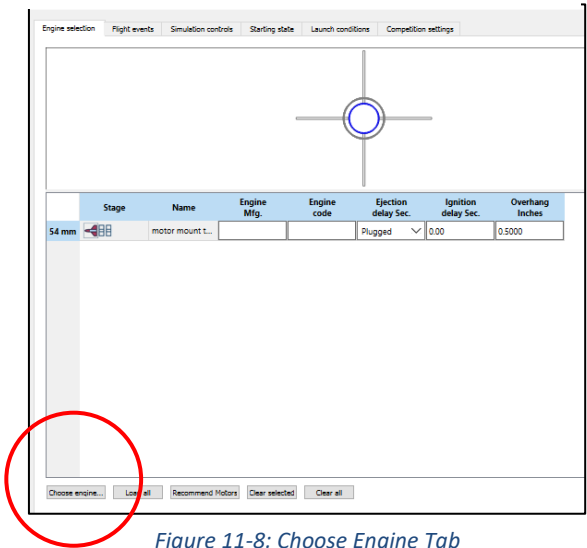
Engine selection | Flight events | Simulation controls | Starting state | Launch conditions | Competition settings

| | Stage | Name | Engine Mfg. | Engine code | Ejection delay Sec. | Ignition delay Sec. | Overhang Inches |
|---|---|---|---|---|---|---|---|
| 54 mm | | motor mount t... | | | Plugged | 0.00 | 0.5000 |

Choose engine... | Load all | Recommend Motors | Clear selected | Clear all

Figure 11-8: Choose Engine Tab